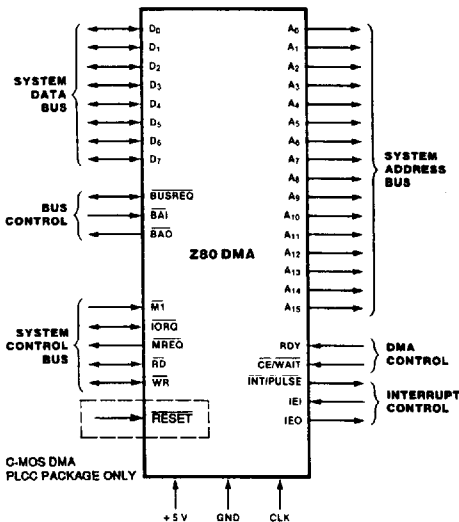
SYSTEM DATA BUS

$D_0$
$D_1$
$D_2$
$D_3$
$D_4$
$D_5$
$D_6$
$D_7$

BUS CONTROL

$\overline{BUSREQ}$
$\overline{BAI}$
$\overline{BAO}$

Z80 DMA

SYSTEM CONTROL BUS

$\overline{M1}$
$\overline{IORQ}$
$\overline{MREQ}$
$\overline{RD}$
$\overline{WR}$
$\overline{RESET}$

C-MOS DMA PLCC PACKAGE ONLY

$A_0$
$A_1$
$A_2$
$A_3$
$A_4$
$A_5$
$A_6$
$A_7$
$A_8$
$A_9$
$A_{10}$
$A_{11}$
$A_{12}$
$A_{13}$
$A_{14}$
$A_{15}$

SYSTEM ADDRESS BUS

RDY
$\overline{CE}/\overline{WAIT}$

DMA CONTROL

$\overline{INT}/\overline{PULSE}$
IEI
IEO

INTERRUPT CONTROL

+5 V
GND
CLK